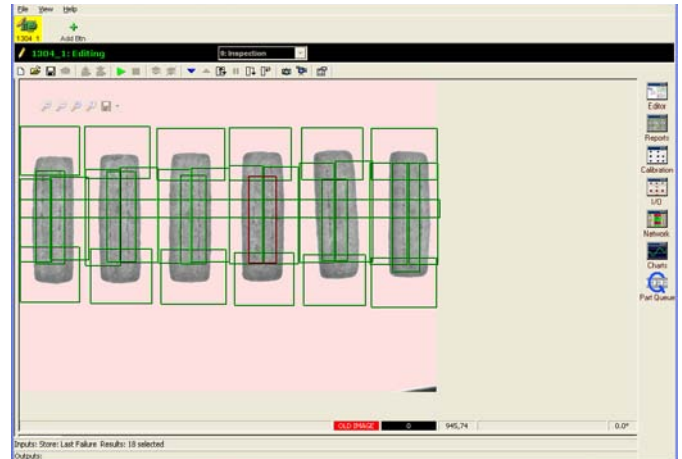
File View Help

1304_1 Add Btn

1304_1: Editing

0: Inspection

Editor

Reports

Calibration

I/O

Network

Charts

Part Queue

OLD IMAGE 0 945,74 0.0°

Inputs: Store: Last Failure Results: 18 selected

Outputs: